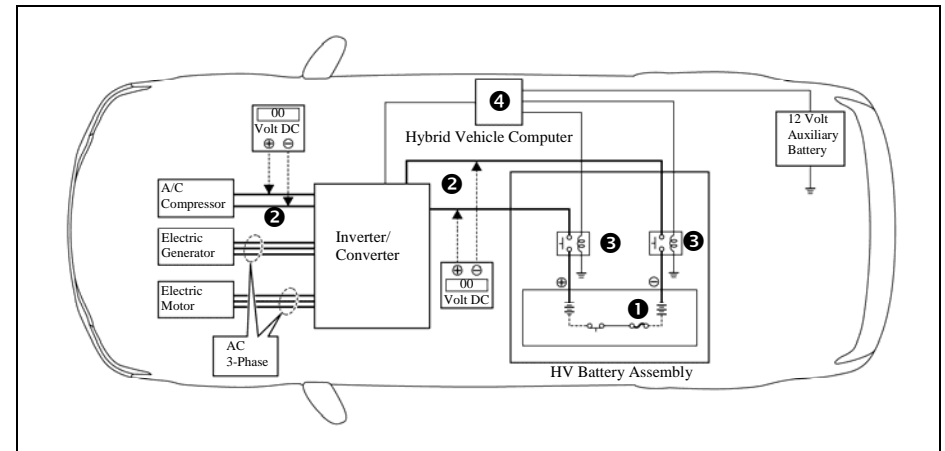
00
Volt DC
⊕ ⊖

❹

Hybrid Vehicle Computer

12 Volt
Auxiliary
Battery

A/C
Compressor

❷

❷

Inverter/
Converter

Electric
Generator

Electric
Motor

❸

❸

⊕ ⊖
00
Volt DC

⊕

⊖

❶

AC
3-Phase

HV Battery Assembly